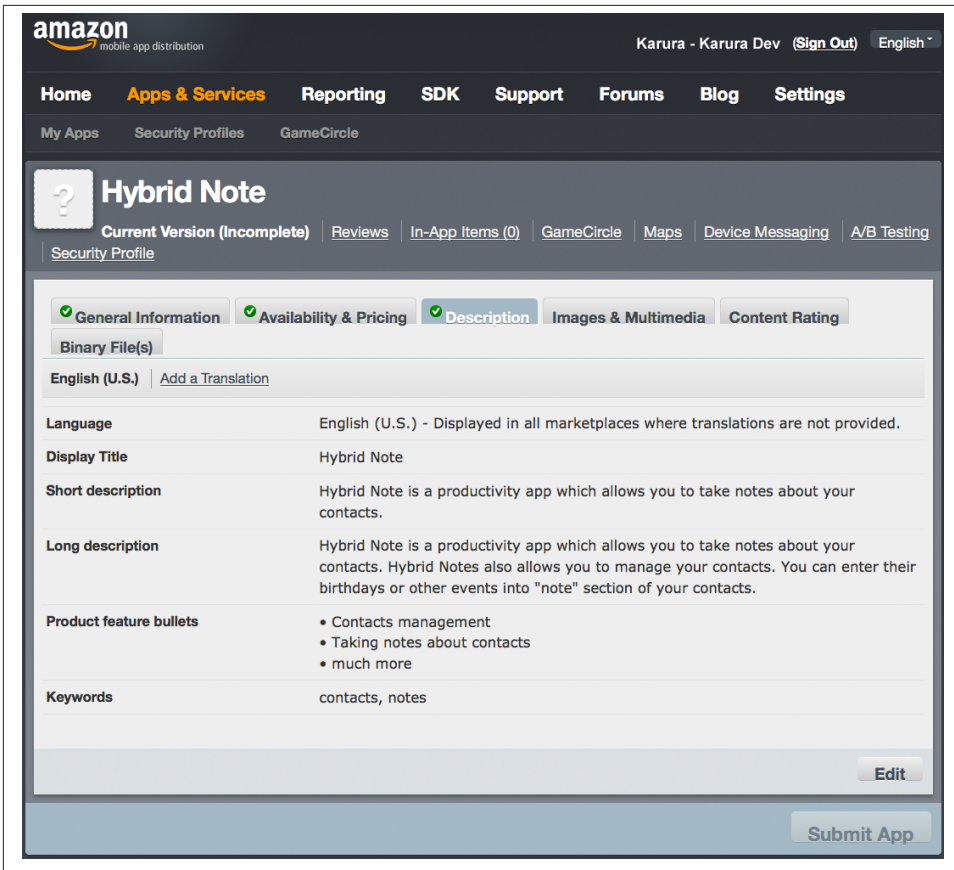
amazon mobile app distribution

Karura - Karura Dev (Sign Out) English

Home Apps & Services Reporting SDK Support Forums Blog Settings

My Apps Security Profiles GameCircle

?

Hybrid Note

Current Version (Incomplete) | Reviews | In-App Items (0) | GameCircle | Maps | Device Messaging | A/B Testing | Security Profile

General Information | Availability & Pricing | Description | Images & Multimedia | Content Rating | Binary File(s)

English (U.S.) | Add a Translation

| | |
|---|---|
| Language | English (U.S.) - Displayed in all marketplaces where translations are not provided. |
| Display Title | Hybrid Note |
| Short description | Hybrid Note is a productivity app which allows you to take notes about your contacts. |
| Long description | Hybrid Note is a productivity app which allows you to take notes about your contacts. Hybrid Notes also allows you to manage your contacts. You can enter their birthdays or other events into "note" section of your contacts. |
| Product feature bullets | • Contacts management • Taking notes about contacts • much more |
| Keywords | contacts, notes |

Edit

Submit App